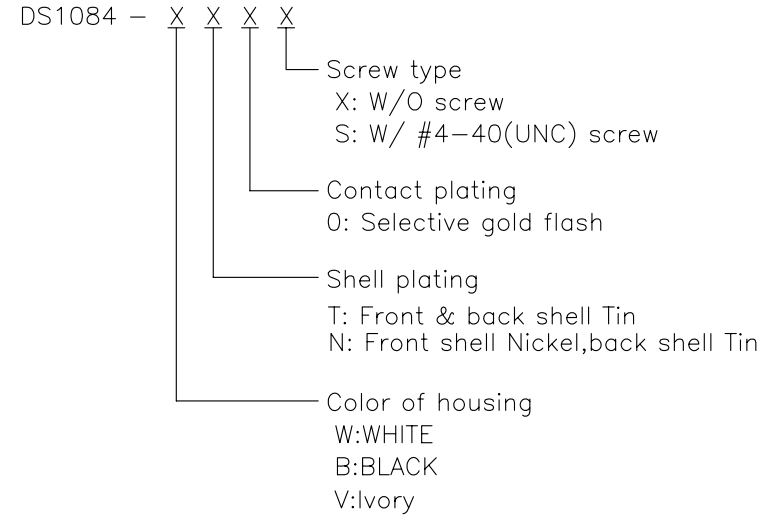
DS1084 – X X X X

Screw type
X: W/O screw
S: W/ #4–40(UNC) screw

Contact plating
0: Selective gold flash

Shell plating
T: Front & back shell Tin
N: Front shell Nickel,back shell Tin

Color of housing
W:WHITE
B:BLACK
V:Ivory